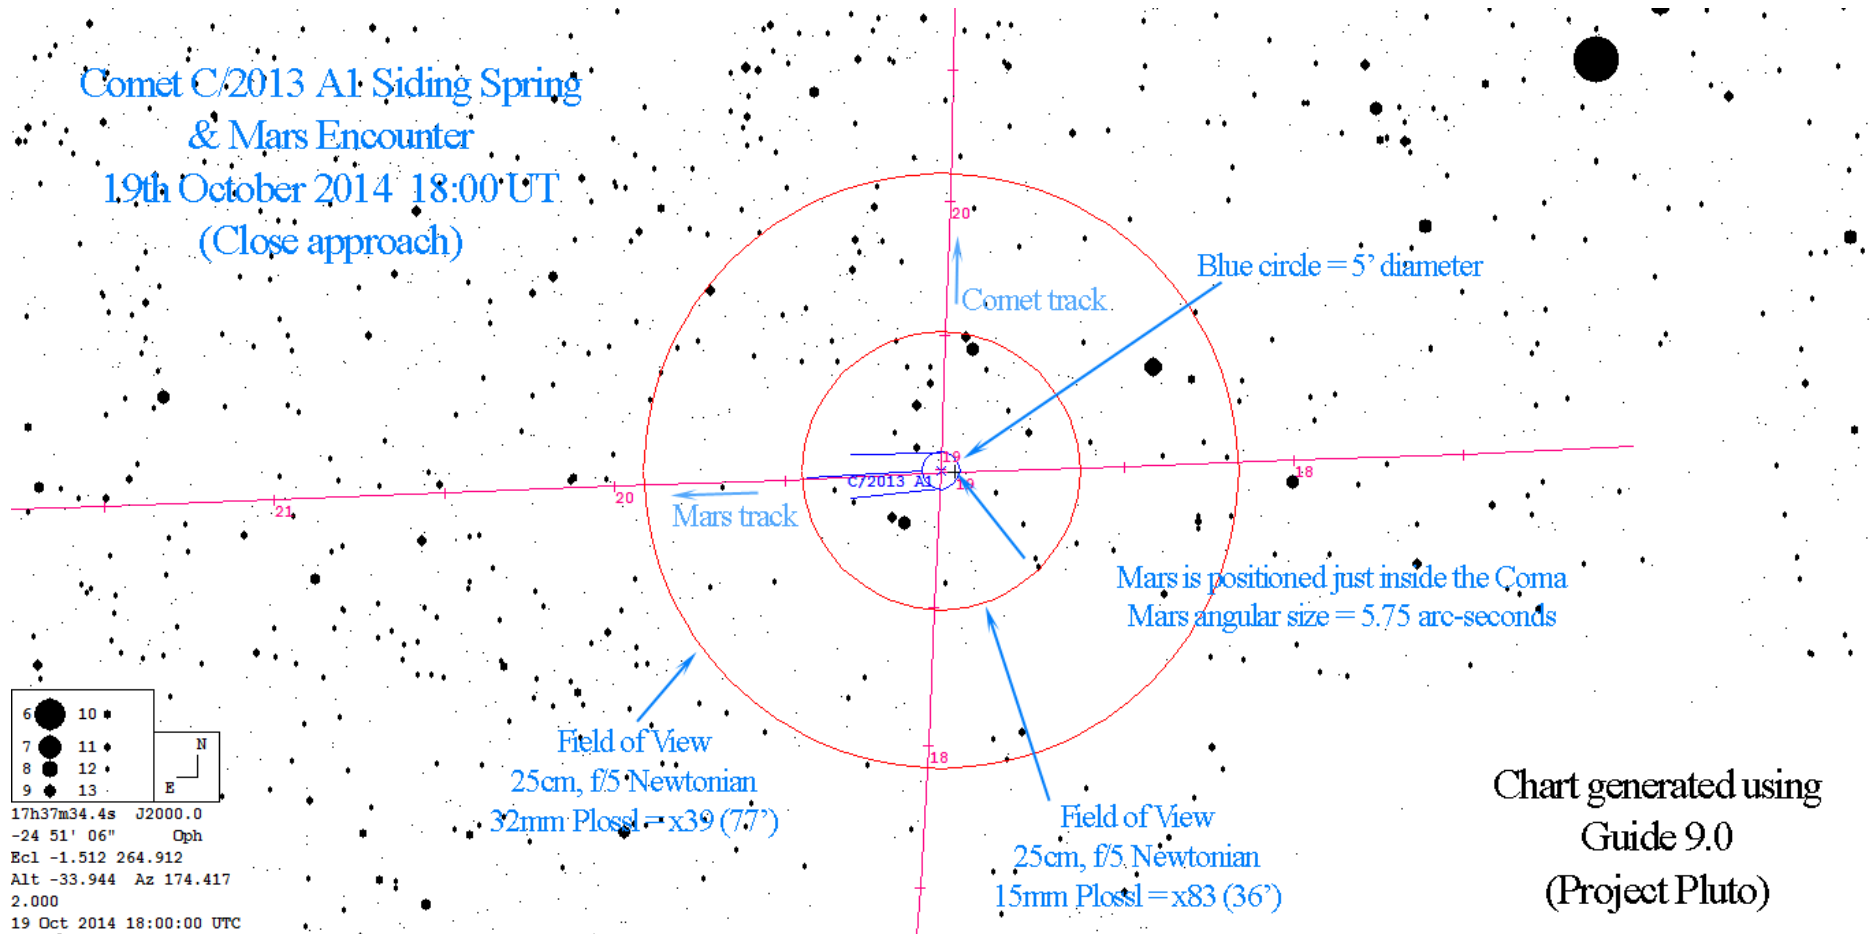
Comet C/2013 A1 Siding Spring
& Mars Encounter
19th October 2014 18:00 UT
(Close approach)

20

Comet track

Blue circle = 5' diameter

19
C/2013 A1
19

21
20
Mars track
18

Mars is positioned just inside the Coma
Mars angular size = 5.75 arc-seconds

18

| 6 | 10 |
|---|---|
| 7 | 11 |
| 8 | 12 |
| 9 | 13 |

N
E

17h37m34.4s J2000.0
-24 51' 06" Oph
Ecl -1.512 264.912
Alt -33.944 Az 174.417
2.000
19 Oct 2014 18:00:00 UTC

Field of View
25cm, f/5 Newtonian
32mm Plossl = x39 (77')

Field of View
25cm, f/5 Newtonian
15mm Plossl = x83 (36')

Chart generated using
Guide 9.0
(Project Pluto)